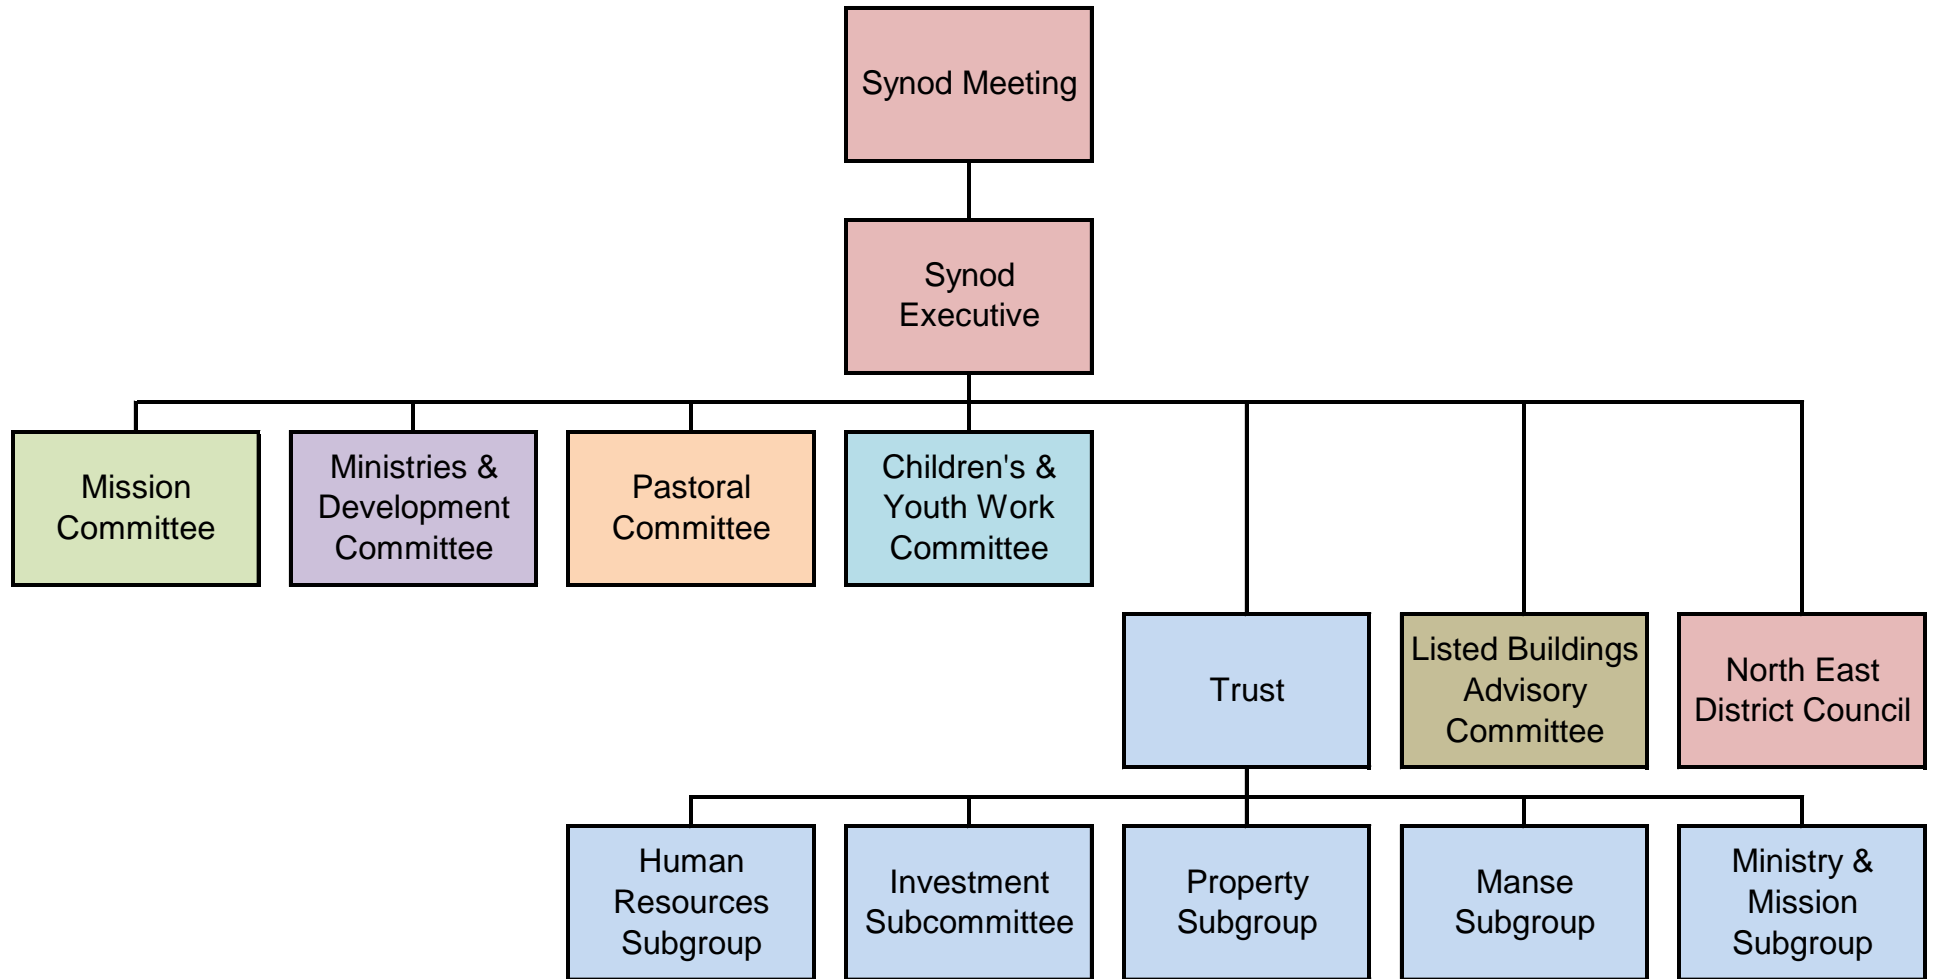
Synod Meeting

Synod Executive

Mission Committee

Ministries & Development Committee

Pastoral Committee

Children's & Youth Work Committee

Trust

Listed Buildings Advisory Committee

North East District Council

Human Resources Subgroup

Investment Subcommittee

Property Subgroup

Manse Subgroup

Ministry & Mission Subgroup